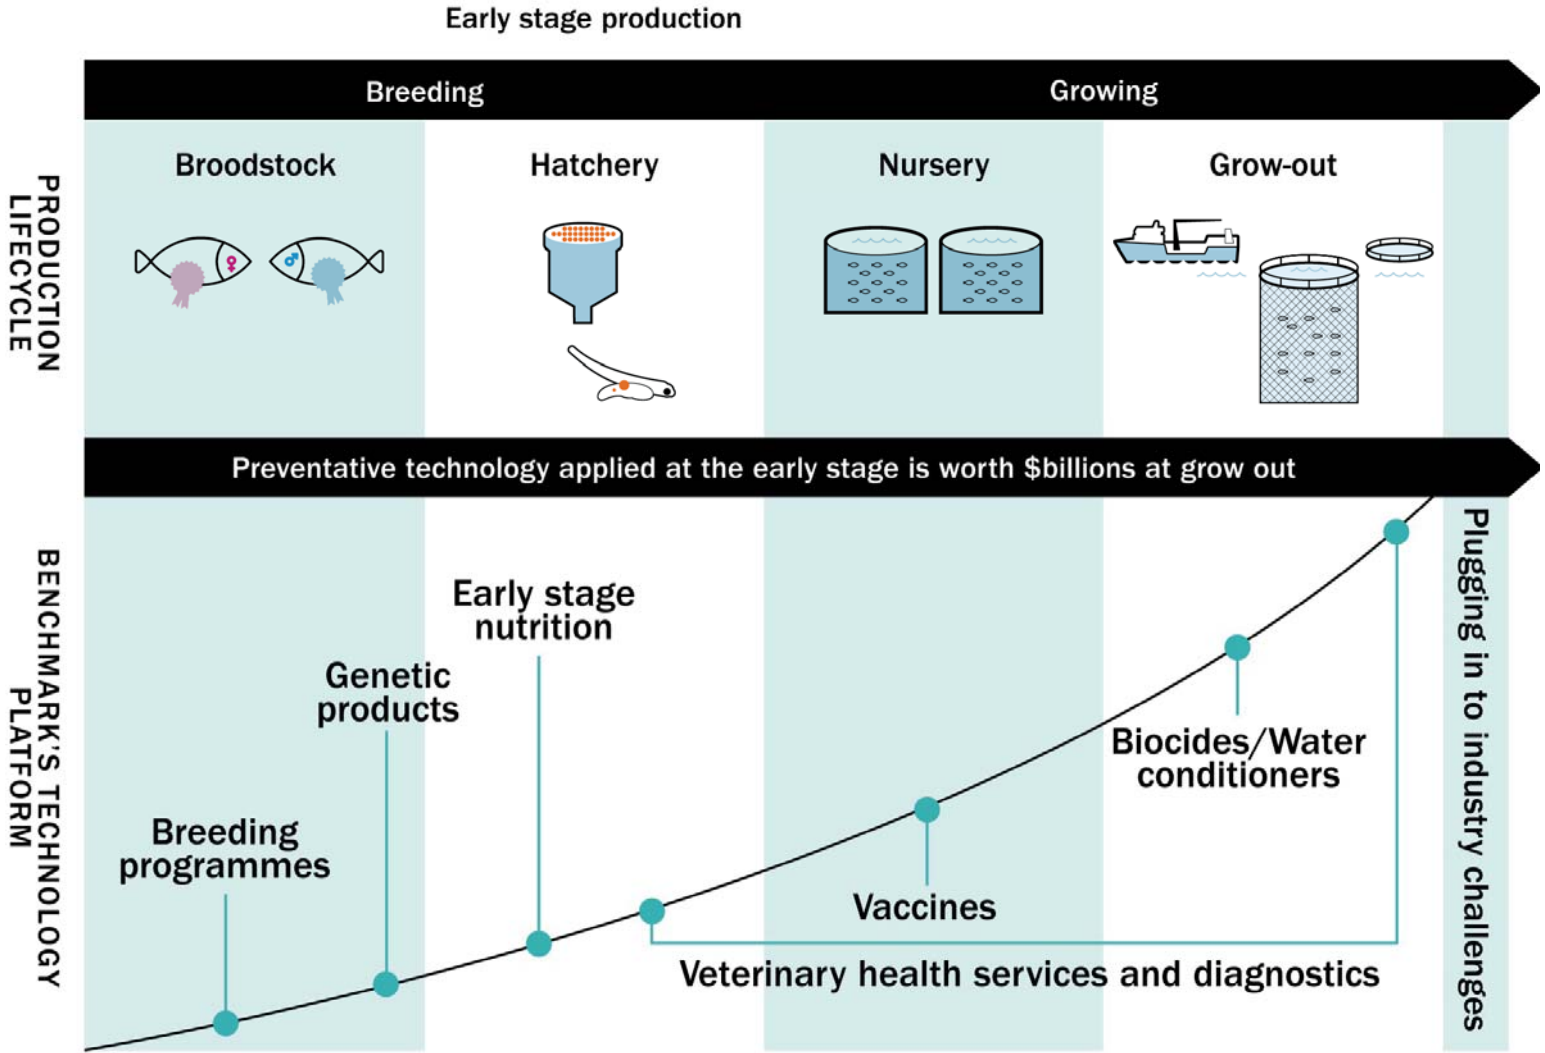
Early stage production

Breeding

Growing

PRODUCTION LIFECYCLE

Broodstock

Hatchery

Nursery

Grow-out

Preventative technology applied at the early stage is worth $billions at grow out

BENCHMARK'S TECHNOLOGY PLATFORM

Early stage nutrition

Genetic products

Breeding programmes

Biocides/Water conditioners

Vaccines

Veterinary health services and diagnostics

Plugging in to industry challenges